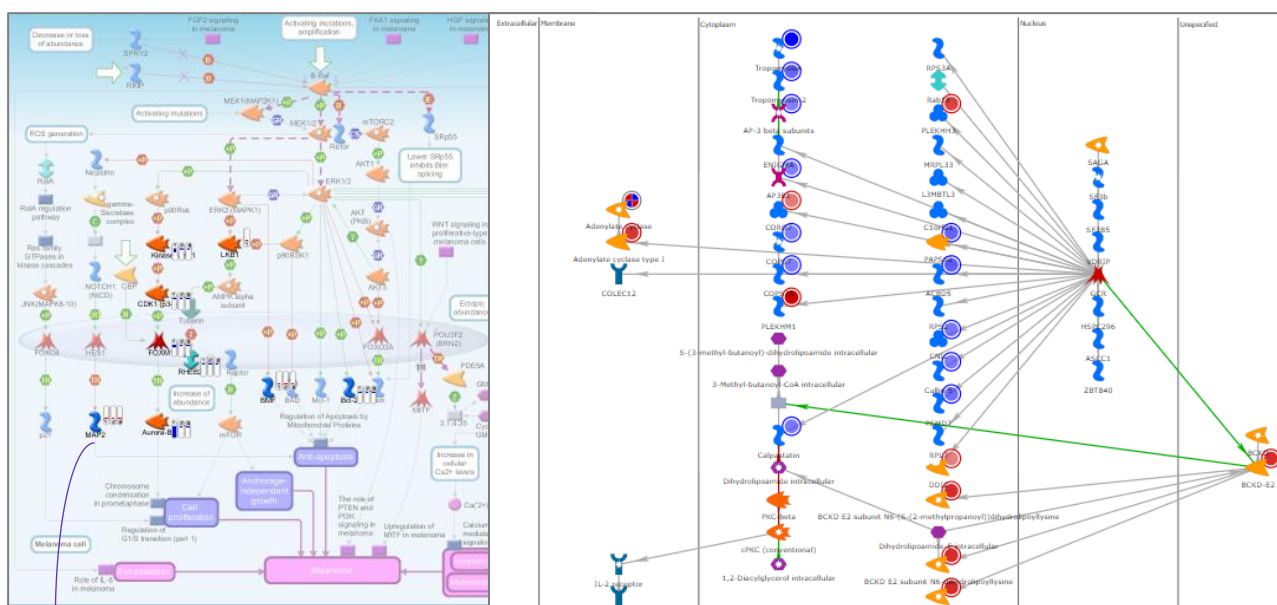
Decrease or loss of abundance
FGF2 signaling in melanoma
Activating mutations, amplification
FAK1 signaling in melanoma
HGF signaling in melanoma
SPRY2
RKIP
B-Raf
MEK1(MAP2K1)
Activating mutations
MEK1/2
mTORC2
SRp55
ROS generation
Rictor
Lower SRp55 inhibits Bim splicing
AKT1
RalA
Nicastrin
ERK1/2
gamma-Secretase complex
p90Rsk
ERK2(MAPK1)
AKT (PKB)
WNT signaling in proliferative-type melanoma cells
RalA regulation pathway
Ras family GTPases in kinase cascades
Kinase
LKB1
p90RSK1
NOTCH1 (NICD)
CBP
CDK1 (p34)
AMPK alpha subunit
AKT3
Ectopic abundance
JNK(MAPK8-10)
Tubulin
FOXO4
HES1
FOXM1
FOXO3A
POU3F2 (BRN2)
RHEB2
Raptor
PDE5A
p21
MAP2
Aurora-B
Increase of abundance
mTOR
BMF
BAD
Mcl-1
Bcl-2
MITF
Regulation of Apoptosis by Mitochondrial Proteins
Anti-apoptosis
Increase in cellular Ca2+ levels
Chromosome condensation in prometaphase
Cell proliferation
Anchorage-independent growth
The role of PTEN and PI3K signaling in melanoma
Upregulation of MITF in melanoma
Regulation of G1/S transition (part 1)
Melanoma cell
Melanoma
Role of IL-6 in melanoma
Inflammation
Extracellular
Membrane
Cytoplasm
Nucleus
Unspecified
Tropomyosin 2
AP-3 beta subunits
RPS3A
RalB
PLEKHH3
MRPL33
L3MBTL3
SAGA
SF3b
SF3B5
VDR/IP
Adenylate cyclase
Adenylate cyclase type I
COLEC12
PLEKHM1
HSPC296
ASCC1
ZBTB40
5-(3-methyl-butanoyl)-dihydrolipoamide intracellular
3-Methyl-butanoyl-CoA intracellular
Calpastatin
Dihydrolipoamide intracellular
PKC-beta
BCKD E2 subunit N6-(S-(2-methylpropanoyl))dihydrolipoyllysine
cPKC (conventional)
Dihydrolipoamide intracellular
1,2-Diacylglycerol intracellular
BCKD E2 subunit N6-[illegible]lipoyllysine
IL-2 receptor
BCKD-E2